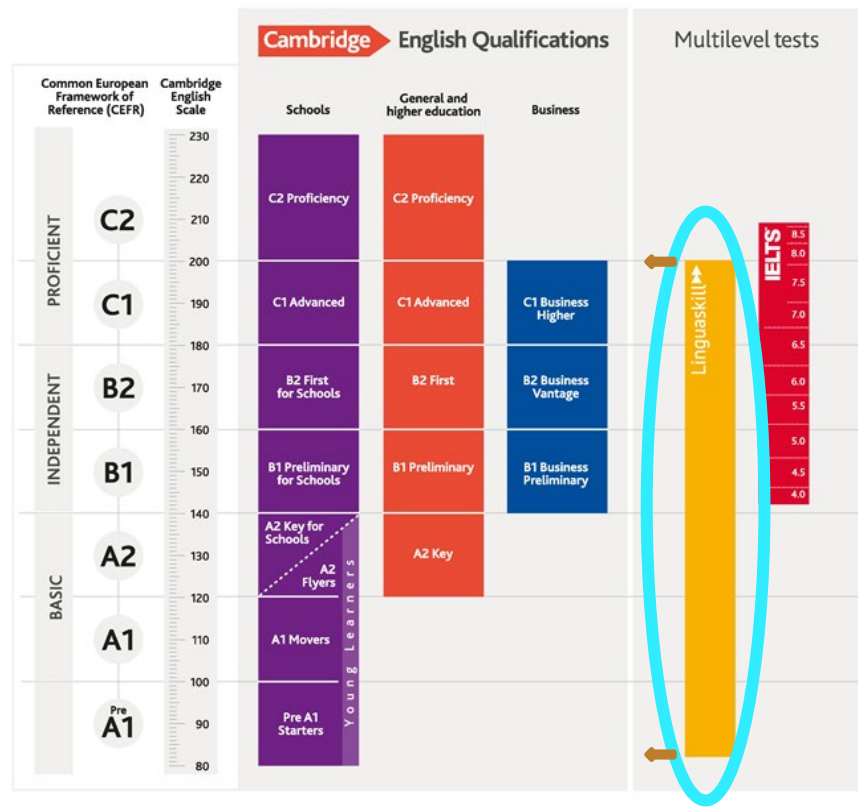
Cambridge English Qualifications

Multilevel tests

Common European Framework of Reference (CEFR)

Cambridge English Scale

Schools

General and higher education

Business

230
220
210
200
190
180
170
160
150
140
130
120
110
100
90
80

PROFICIENT

C2

C1

INDEPENDENT

B2

B1

BASIC

A2

A1

Pre A1

C2 Proficiency

C1 Advanced

B2 First for Schools

B1 Preliminary for Schools

A2 Key for Schools

A2 Flyers

A1 Movers

Pre A1 Starters

Young Learners

C2 Proficiency

C1 Advanced

B2 First

B1 Preliminary

A2 Key

C1 Business Higher

B2 Business Vantage

B1 Business Preliminary

Linguaskill

IELTS

8.5
8.0
7.5
7.0
6.5
6.0
5.5
5.0
4.5
4.0